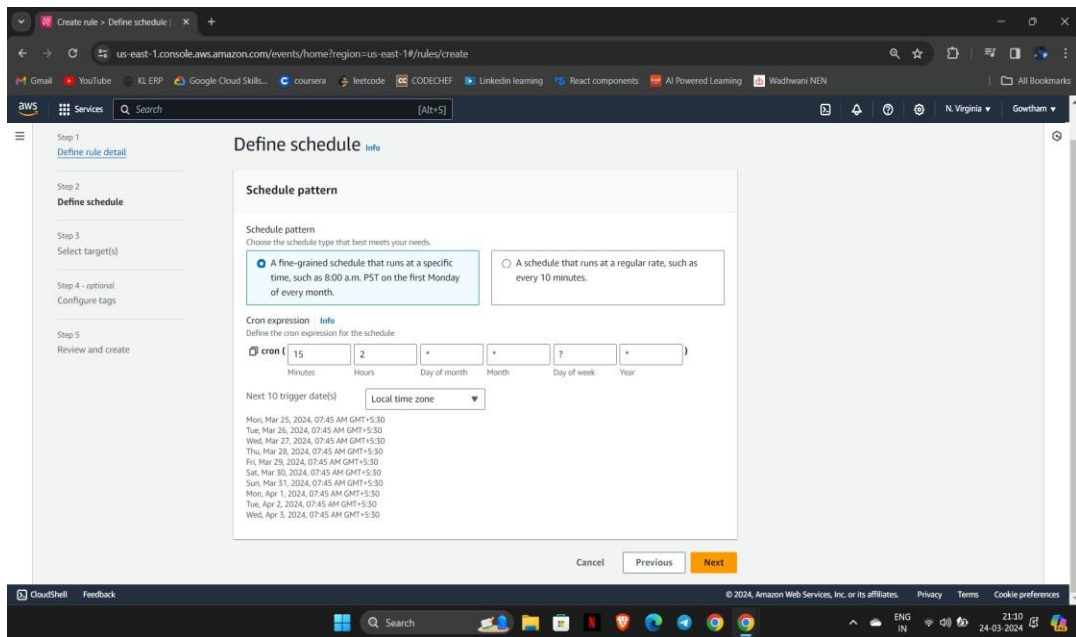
Create rule > Define schedule | ×  +

us-east-1.console.aws.amazon.com/events/home?region=us-east-1#/rules/create

Gmail  YouTube  KL ERP  Google Cloud Skills...  coursera  leetcode  CODECHEF  Linkedin learning  React components  AI Powered Learning  Wadhwani NEN  All Bookmarks

aws  Services  Search  [Alt+S]  N. Virginia ▾  Gowtham ▾

Step 1
Define rule detail

Step 2
Define schedule

Step 3
Select target(s)

Step 4 - optional
Configure tags

Step 5
Review and create

Define schedule Info

Schedule pattern

Schedule pattern
Choose the schedule type that best meets your needs.

A fine-grained schedule that runs at a specific time, such as 8:00 a.m. PST on the first Monday of every month.

A schedule that runs at a regular rate, such as every 10 minutes.

Cron expression Info
Define the cron expression for the schedule

cron ( 15 | 2 | * | * | ? | * )
Minutes  Hours  Day of month  Month  Day of week  Year

Next 10 trigger date(s)  Local time zone ▾

Mon, Mar 25, 2024, 07:45 AM GMT+5:30
Tue, Mar 26, 2024, 07:45 AM GMT+5:30
Wed, Mar 27, 2024, 07:45 AM GMT+5:30
Thu, Mar 28, 2024, 07:45 AM GMT+5:30
Fri, Mar 29, 2024, 07:45 AM GMT+5:30
Sat, Mar 30, 2024, 07:45 AM GMT+5:30
Sun, Mar 31, 2024, 07:45 AM GMT+5:30
Mon, Apr 1, 2024, 07:45 AM GMT+5:30
Tue, Apr 2, 2024, 07:45 AM GMT+5:30
Wed, Apr 3, 2024, 07:45 AM GMT+5:30

Cancel  Previous  Next

CloudShell  Feedback  © 2024, Amazon Web Services, Inc. or its affiliates.  Privacy  Terms  Cookie preferences

Search  ENG IN  21:10  24-03-2024